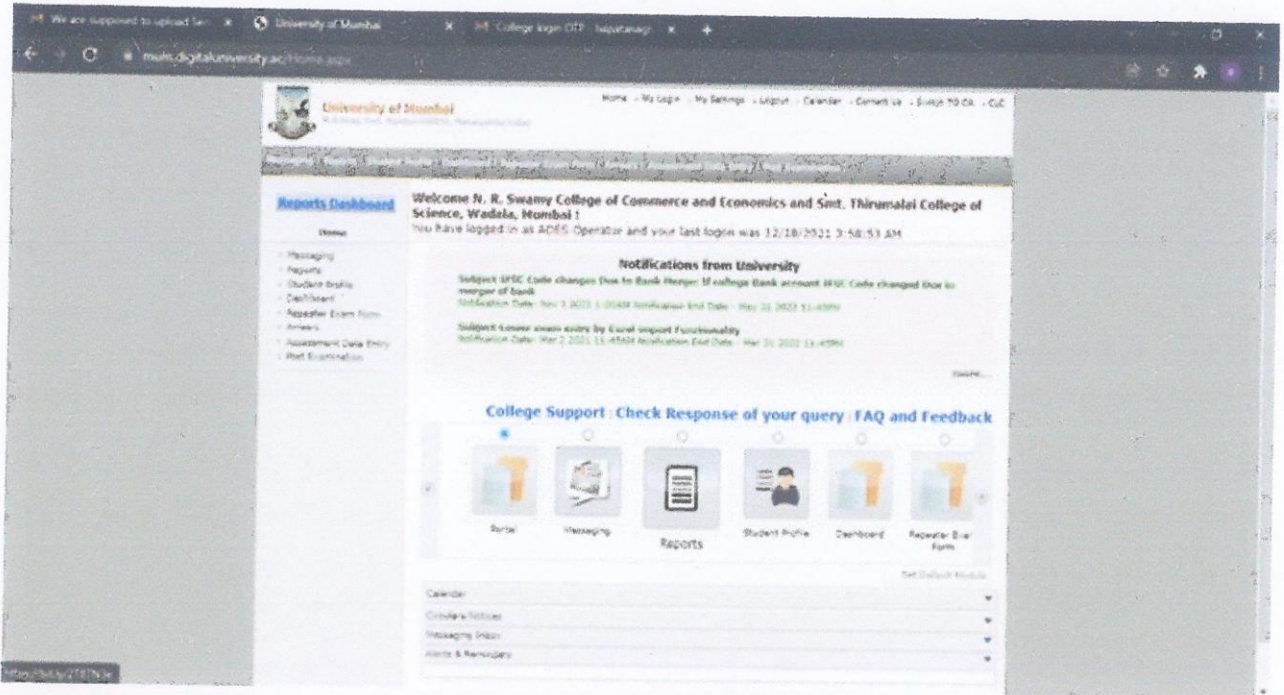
We are supposed to upload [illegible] × University of Mumbai × College login OTP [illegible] × +

mum.digitaluniversity.ac/Home.aspx

University of Mumbai

Home | My Login | My Settings | Logout | Calendar | Contact us | Switch TO CA | CLC

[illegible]

Reports Dashboard

Home

Messaging
Reports
Student Profile
Dashboard
Repeater Exam Form
Arrears
Assessment Data Entry
Post Examination

Welcome N. R. Swamy College of Commerce and Economics and Smt. Thirumalai College of Science, Wadala, Mumbai !
You have logged in as ADES Operator and your last logon was 12/18/2021 3:58:53 AM

Notifications from University

Subject IFSC Code changes Due to Bank Merger If college Bank account IFSC Code changed Due to merger of bank
Notification Date: Nov 3 2021 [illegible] Notification End Date: May 31 2022 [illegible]

Subject Lower exam entry by Excel import Functionality
Notification Date: Mar 2 2021 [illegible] Notification End Date: Mar 31 2022 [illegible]

more...

College Support | Check Response of your query | FAQ and Feedback

Portal Messaging Reports Student Profile Dashboard Repeater Exam Form

Set Default Module

Calendar
Circulars/Notices
Messaging Inbox
Alerts & Reminders

https://bit.ly/2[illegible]